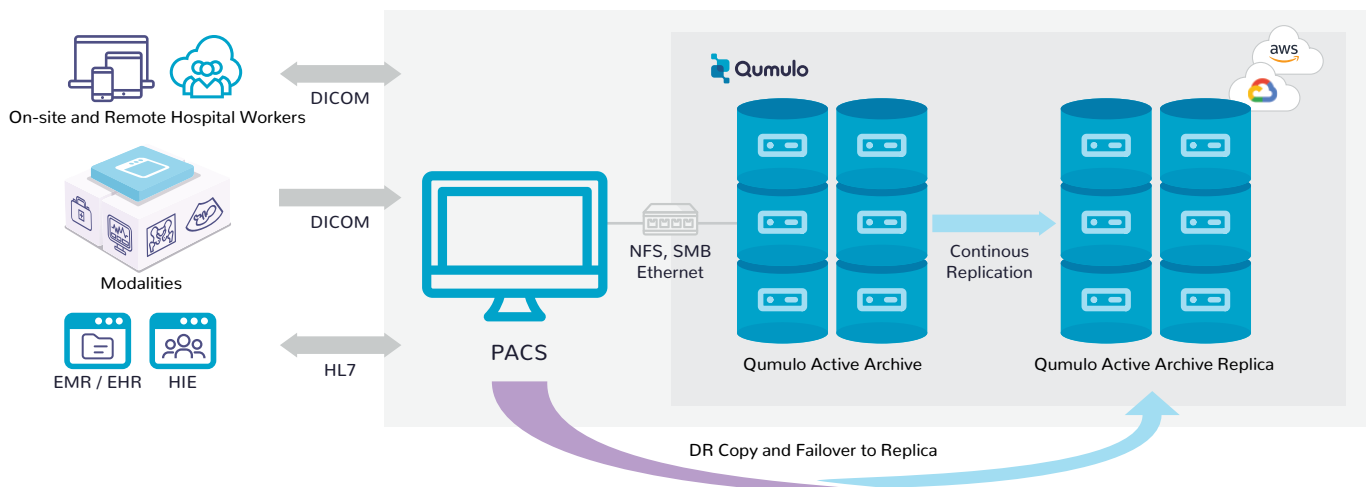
On-site and Remote Hospital Workers

DICOM

Modalities

DICOM

EMR / EHR

HIE

HL7

PACS

NFS, SMB
Ethernet

Qumulo

Qumulo Active Archive

Continous
Replication

aws

Qumulo Active Archive Replica

DR Copy and Failover to Replica